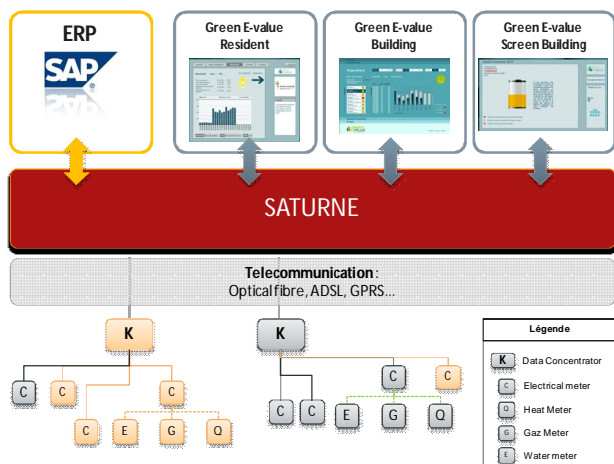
ERP

SAP

Green E-value Resident

Green E-value Building

Green E-value Screen Building

SATURNE

Telecommunication : Optical fibre, ADSL, GPRS...

K

C C C

C E G Q

K

C

C

C C E G Q

Légende

K Data Concentrator

C Electrical meter

Q Heat Meter

G Gaz Meter

E Water meter